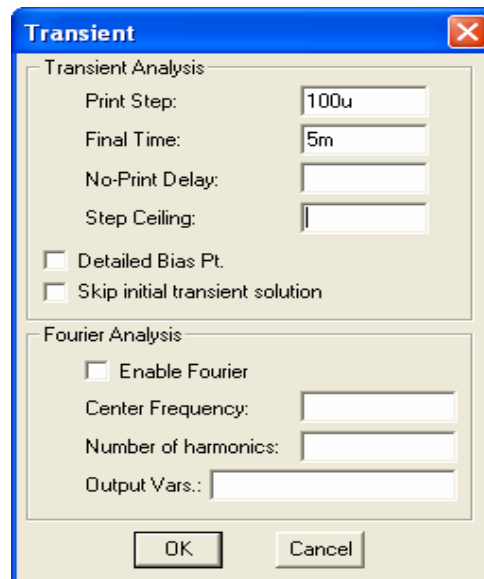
Transient

Transient Analysis

Print Step: 100u

Final Time: 5m

No-Print Delay:

Step Ceiling:

Detailed Bias Pt.

Skip initial transient solution

Fourier Analysis

Enable Fourier

Center Frequency:

Number of harmonics:

Output Vars.:

OK

Cancel